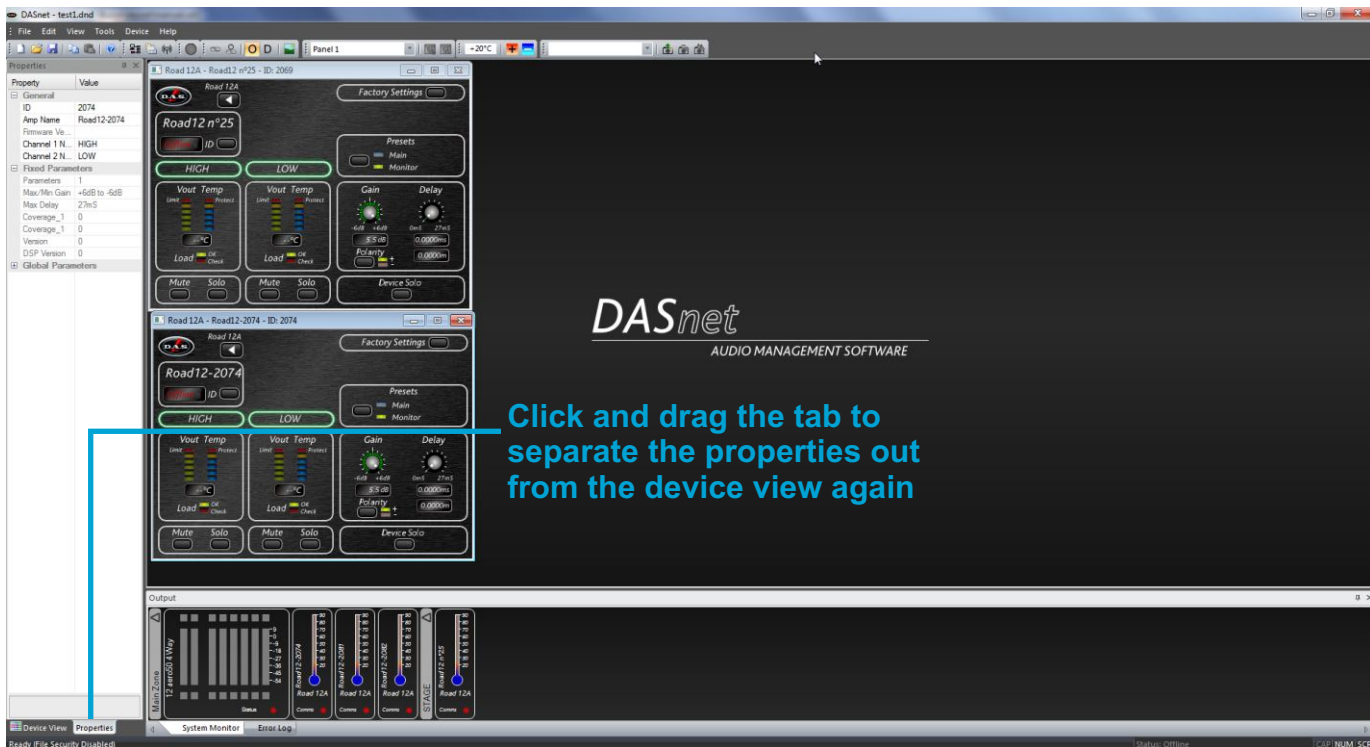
DASnet - test1.dnd

File Edit View Tools Device Help

Panel 1

+20°C

Properties

| Property | Value |
|---|---|
| General | |
| ID | 2074 |
| Amp Name | Road12-2074 |
| Firmware Ve... | |
| Channel 1 N... | HIGH |
| Channel 2 N... | LOW |
| Fixed Parameters | |
| Parameters | 1 |
| Max/Min Gain | +6dB to -6dB |
| Max Delay | 27mS |
| Coverage_1 | 0 |
| Coverage_1 | 0 |
| Version | 0 |
| DSP Version | 0 |
| Global Parameters | |

Road 12A - Road12 nº25 - ID: 2069

DAS Road 12A

Factory Settings

Road12 nº25

ID

Presets

Main

Monitor

HIGH LOW

Vout Temp

Limit Protect

°C

Load OK Check

Vout Temp

Limit Protect

°C

Load OK Check

Gain Delay

-6dB +6dB 0mS 27mS

5.5 dB 0.0000ms

Polarity + -

0.0000m

Mute Solo Mute Solo

Device Solo

Road 12A - Road12-2074 - ID: 2074

DAS Road 12A

Factory Settings

Road12-2074

ID

Presets

Main

Monitor

HIGH LOW

Vout Temp

Limit Protect

°C

Load OK Check

Vout Temp

Limit Protect

°C

Load OK Check

Gain Delay

-6dB +6dB 0mS 27mS

5.5 dB 0.0000ms

Polarity + -

0.0000m

Mute Solo Mute Solo

Device Solo

DASnet

AUDIO MANAGEMENT SOFTWARE

Click and drag the tab to separate the properties out from the device view again

Output

Main Zone

12 aero50 4 Way

Status

Road12-2074 Road 12A Comms

Road12-2081 Road 12A Comms

Road12-2082 Road 12A Comms

STAGE

Road12 nº25 Road 12A Comms

Device View Properties

System Monitor Error Log

Ready (File Security Disabled)

Status: Offline

CAP NUM SCR